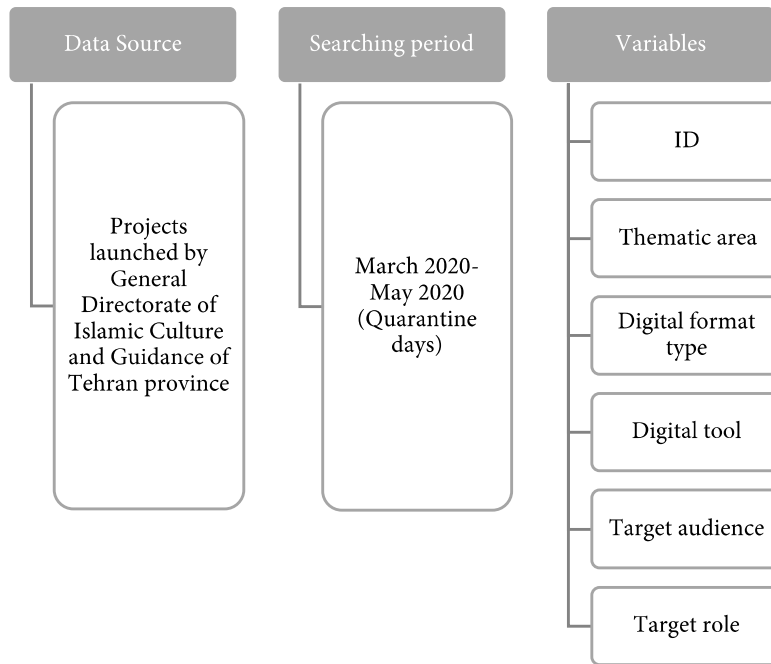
Data Source

Projects launched by General Directorate of Islamic Culture and Guidance of Tehran province

Searching period

March 2020-May 2020 (Quarantine days)

Variables

ID

Thematic area

Digital format type

Digital tool

Target audience

Target role